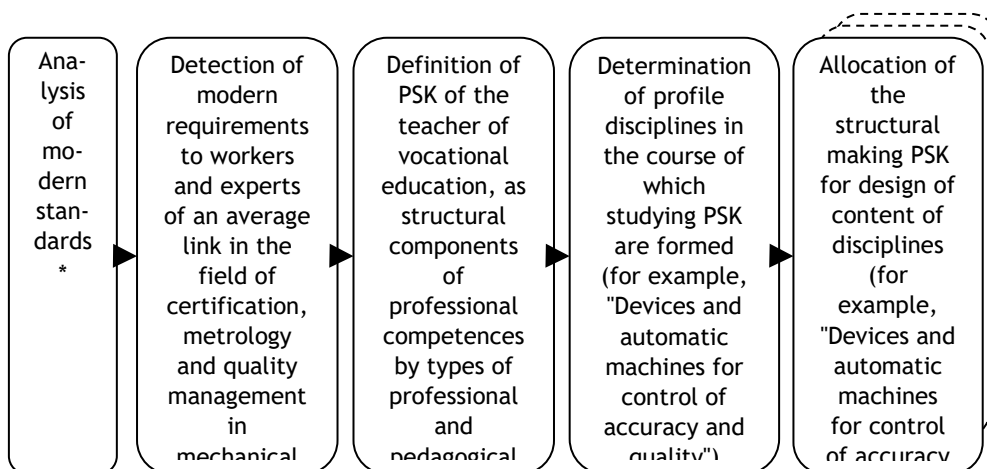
Analysis of modern standards *

Detection of modern requirements to workers and experts of an average link in the field of certification, metrology and quality management in mechanical

Definition of PSK of the teacher of vocational education, as structural components of professional competences by types of professional and pedagogical

Determination of profile disciplines in the course of which studying PSK are formed (for example, "Devices and automatic machines for control of accuracy and quality")

Allocation of the structural making PSK for design of content of disciplines (for example, "Devices and automatic machines for control of accuracy